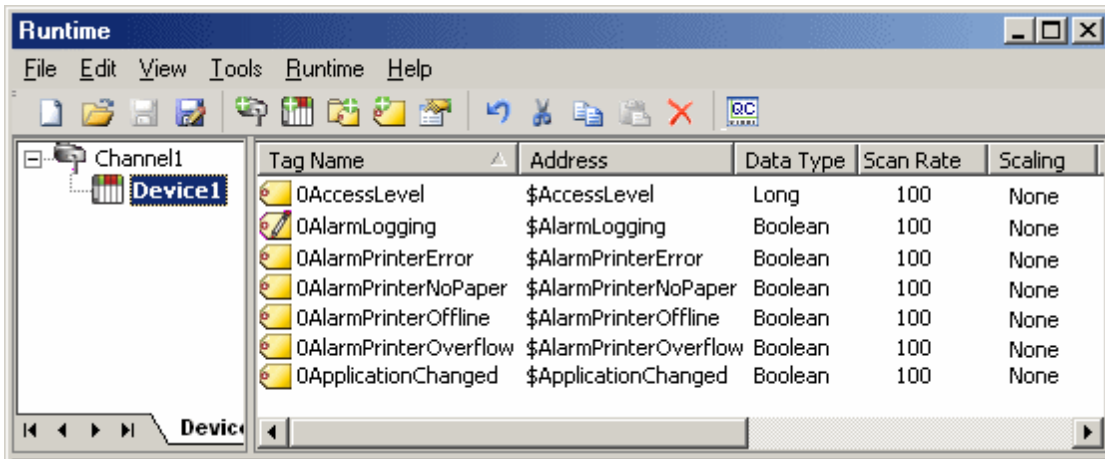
Runtime

File Edit View Tools Runtime Help

Channel1
Device1

Devic

| Tag Name | Address | Data Type | Scan Rate | Scaling |
|---|---|---|---|---|
| 0AccessLevel | $AccessLevel | Long | 100 | None |
| 0AlarmLogging | $AlarmLogging | Boolean | 100 | None |
| 0AlarmPrinterError | $AlarmPrinterError | Boolean | 100 | None |
| 0AlarmPrinterNoPaper | $AlarmPrinterNoPaper | Boolean | 100 | None |
| 0AlarmPrinterOffline | $AlarmPrinterOffline | Boolean | 100 | None |
| 0AlarmPrinterOverflow | $AlarmPrinterOverflow | Boolean | 100 | None |
| 0ApplicationChanged | $ApplicationChanged | Boolean | 100 | None |